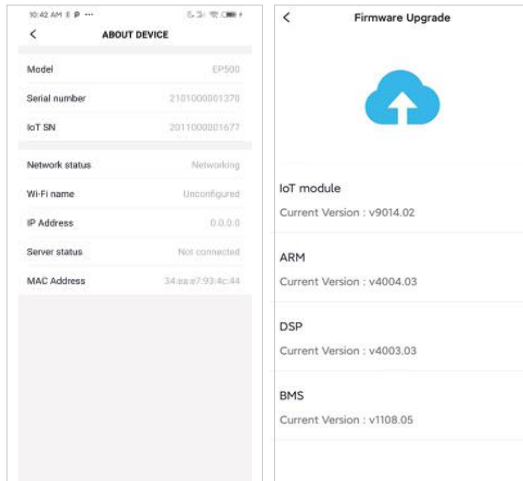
10:42 AM
<
ABOUT DEVICE

Model EP500
Serial number 2101000001370
IoT SN 2011000001677

Network status Networking
Wi-Fi name Unconfigured
IP Address 0.0.0.0
Server status Not connected
MAC Address 34:aa:e7:93:4c:44

<
Firmware Upgrade

IoT module
Current Version : v9014.02

ARM
Current Version : v4004.03

DSP
Current Version : v4003.03

BMS
Current Version : v1108.05